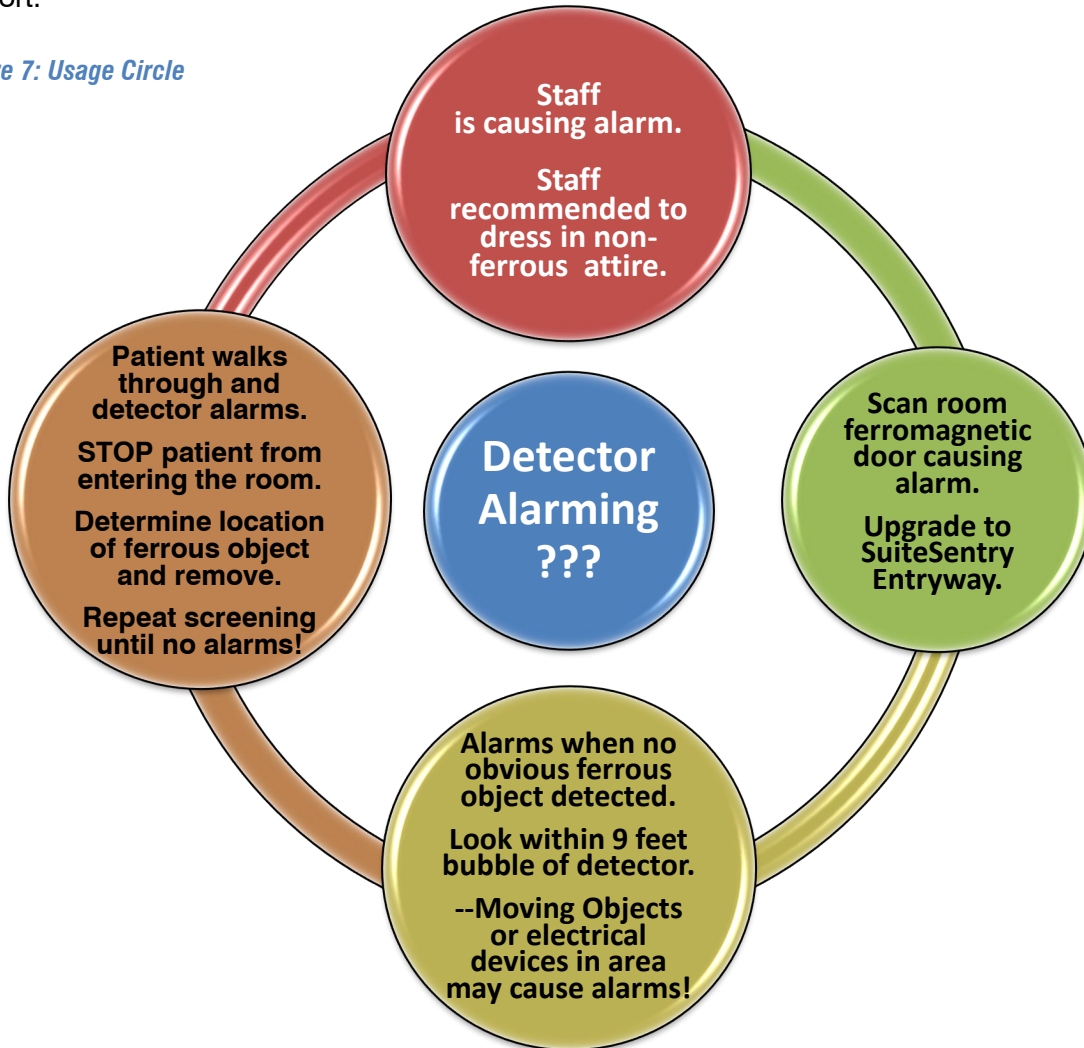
ort.

e 7: Usage Circle

Staff is causing alarm.

Staff recommended to dress in non-ferrous attire.

Scan room ferromagnetic door causing alarm.

Upgrade to SuiteSentry Entryway.

Alarms when no obvious ferrous object detected.

Look within 9 feet bubble of detector.

--Moving Objects or electrical devices in area may cause alarms!

Patient walks through and detector alarms.

STOP patient from entering the room.

Determine location of ferrous object and remove.

Repeat screening until no alarms!

Detector Alarming ???